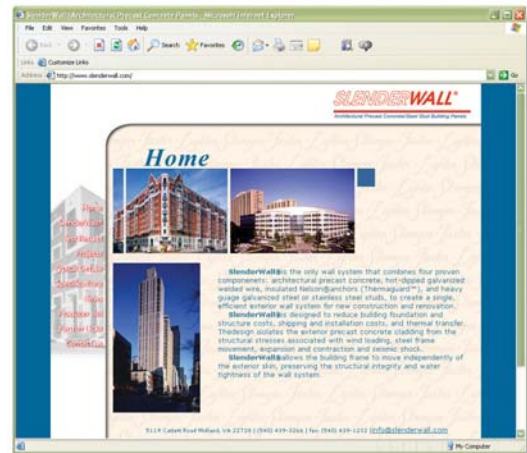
SlenderWall Architectural Precast Concrete Panels - Microsoft Internet Explorer

File Edit View Favorites Tools Help

Back Search Favorites

Links Customize Links

Address http://www.slenderwall.com/ Go

SLENDERWALL®
Architectural Precast Concrete/Steel Stud Building Panels

Home

Home
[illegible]
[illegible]
Projects
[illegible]
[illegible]
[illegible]
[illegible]
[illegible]
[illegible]

SlenderWall is the only wall system that combines four proven components: architectural precast concrete, hot-dipped galvanized welded wire, insulated Nelson@anchors (Thermaguard™), and heavy guage galvanized steel or stainless steel studs, to create a single, efficient exterior wall system for new construction and renovation.

SlenderWall is designed to reduce building foundation and structure costs, shipping and installation costs, and thermal transfer. Thedesign isolates the exterior precast concrete cladding from the structural stresses associated with wind loading, steel frame movement, expansion and contraction and seismic shock.

SlenderWall allows the building frame to move independently of the exterior skin, preserving the structural integrity and water tightness of the wall system.

5119 Catlett Road Midland, VA 22728 | (540) 439-3266 | fax: (540) 439-1232 | info@slenderwall.com

My Computer